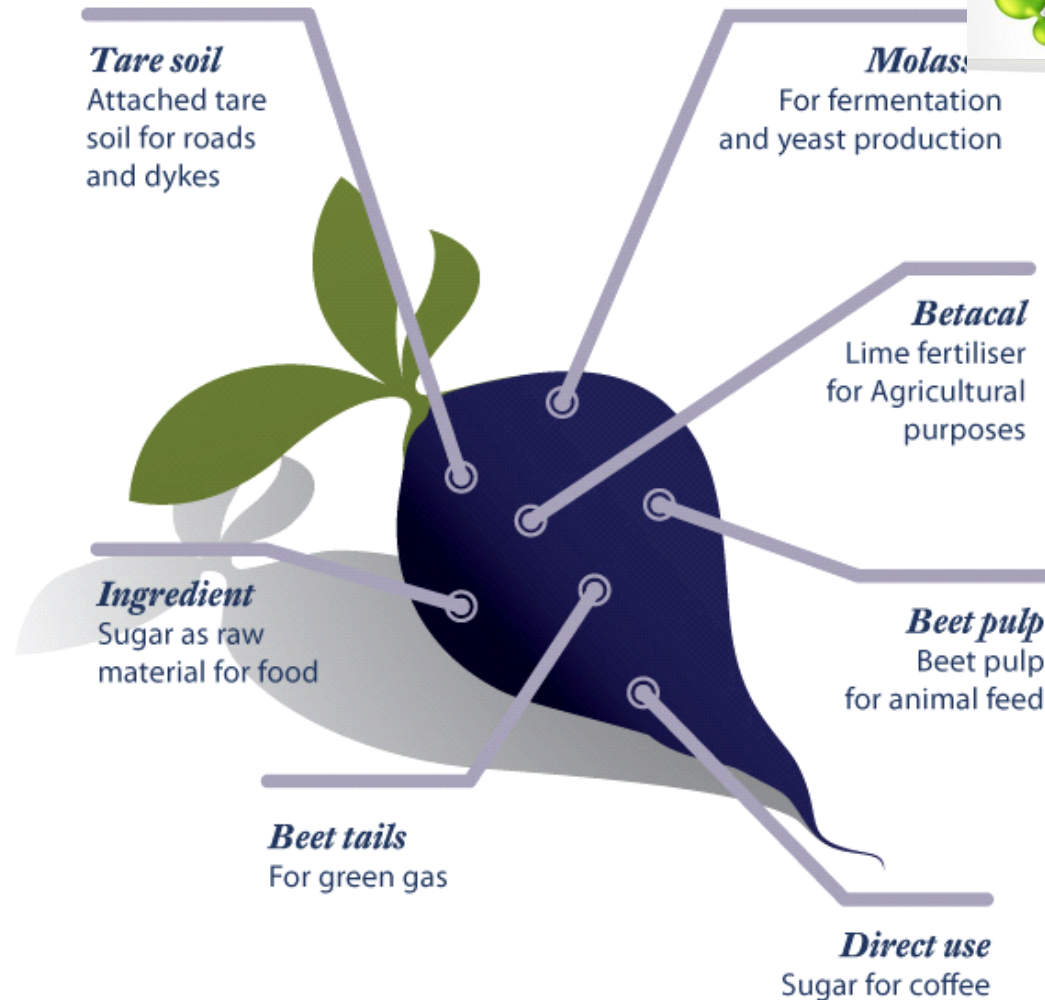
Tare soil
Attached tare soil for roads and dykes

Molass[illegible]
For fermentation and yeast production

Betacal
Lime fertiliser for Agricultural purposes

Ingredient
Sugar as raw material for food

Beet pulp
Beet pulp for animal feed

Beet tails
For green gas

Direct use
Sugar for coffee